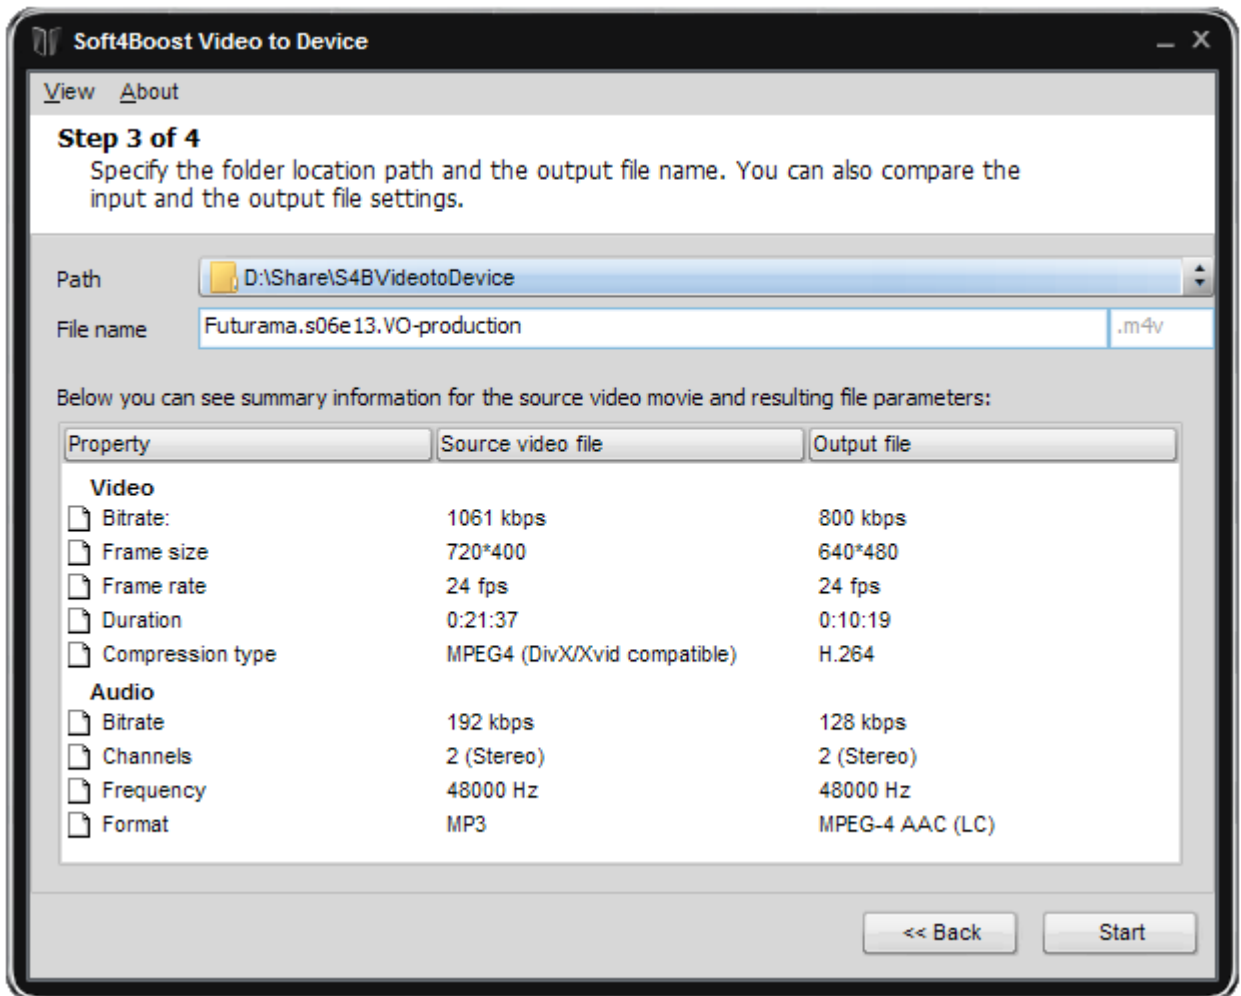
Soft4Boost Video to Device

View About

**Step 3 of 4**
Specify the folder location path and the output file name. You can also compare the input and the output file settings.

Path D:\Share\S4BVideotoDevice

File name Futurama.s06e13.VO-production .m4v

Below you can see summary information for the source video movie and resulting file parameters:

| Property | Source video file | Output file |
|---|---|---|
| **Video** | | |
| Bitrate: | 1061 kbps | 800 kbps |
| Frame size | 720*400 | 640*480 |
| Frame rate | 24 fps | 24 fps |
| Duration | 0:21:37 | 0:10:19 |
| Compression type | MPEG4 (DivX/Xvid compatible) | H.264 |
| **Audio** | | |
| Bitrate | 192 kbps | 128 kbps |
| Channels | 2 (Stereo) | 2 (Stereo) |
| Frequency | 48000 Hz | 48000 Hz |
| Format | MP3 | MPEG-4 AAC (LC) |

<< Back Start